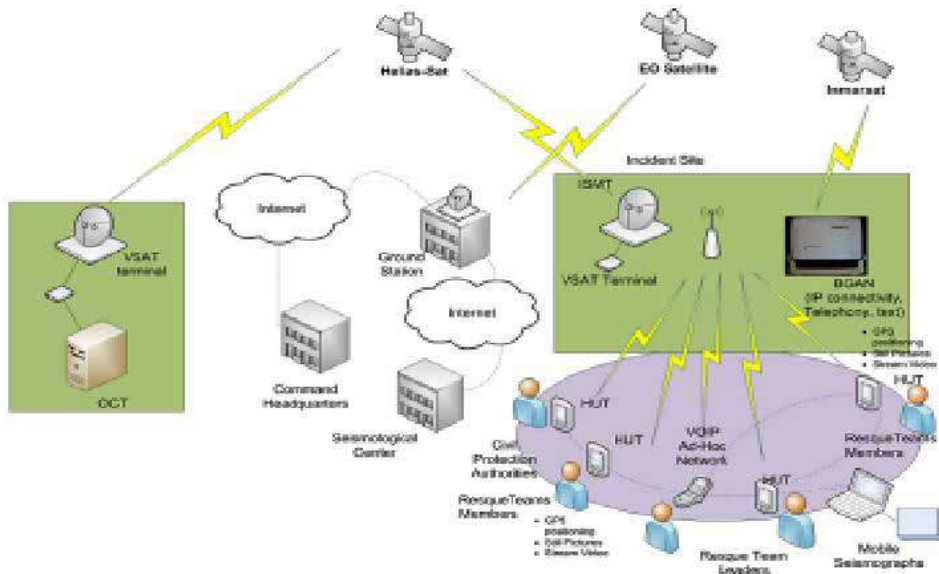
Hellas-Sat

EO Satellite

Inmarsat

Incident Site

ISMT

VSAT terminal

OCT

Internet

Ground Station

Internet

Command Headquarters

Seismological Center

VSAT Terminal

BGAN (IP connectivity, Telephony, txt)

• GPS positioning
• Still Pictures
• Stream Video

HUT

HUT

HUT

VOIP Ad-Hoc Network

HUT

Civil Protection Authorities

ResqueTeams Members

ResqueTeams Members

• GPS positioning
• Still Pictures
• Stream Video

Resque Team Leaders

Mobile Seismographs